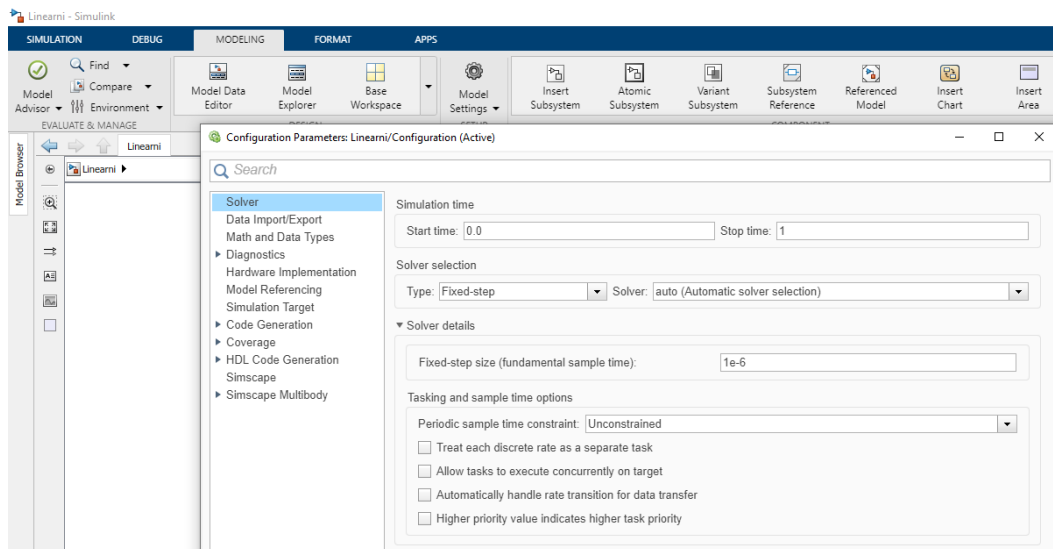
Linearni - Simulink

SIMULATION DEBUG MODELING FORMAT APPS

Model Advisor ▾ | Find ▾ | Compare ▾ | Environment ▾ | EVALUATE & MANAGE
Model Data Editor | Model Explorer | Base Workspace | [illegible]
Model Settings ▾ | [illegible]
Insert Subsystem | Atomic Subsystem | Variant Subsystem | Subsystem Reference | Referenced Model | Insert Chart | Insert Area | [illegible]

Model Browser
Linearni
Linearni ▸

Configuration Parameters: Linearni/Configuration (Active)

Search

Solver
Data Import/Export
Math and Data Types
▸ Diagnostics
Hardware Implementation
Model Referencing
Simulation Target
▸ Code Generation
▸ Coverage
▸ HDL Code Generation
Simscape
▸ Simscape Multibody

Simulation time
Start time: 0.0
Stop time: 1

Solver selection
Type: Fixed-step
Solver: auto (Automatic solver selection)

▾ Solver details
Fixed-step size (fundamental sample time): 1e-6

Tasking and sample time options
Periodic sample time constraint: Unconstrained
Treat each discrete rate as a separate task
Allow tasks to execute concurrently on target
Automatically handle rate transition for data transfer
Higher priority value indicates higher task priority